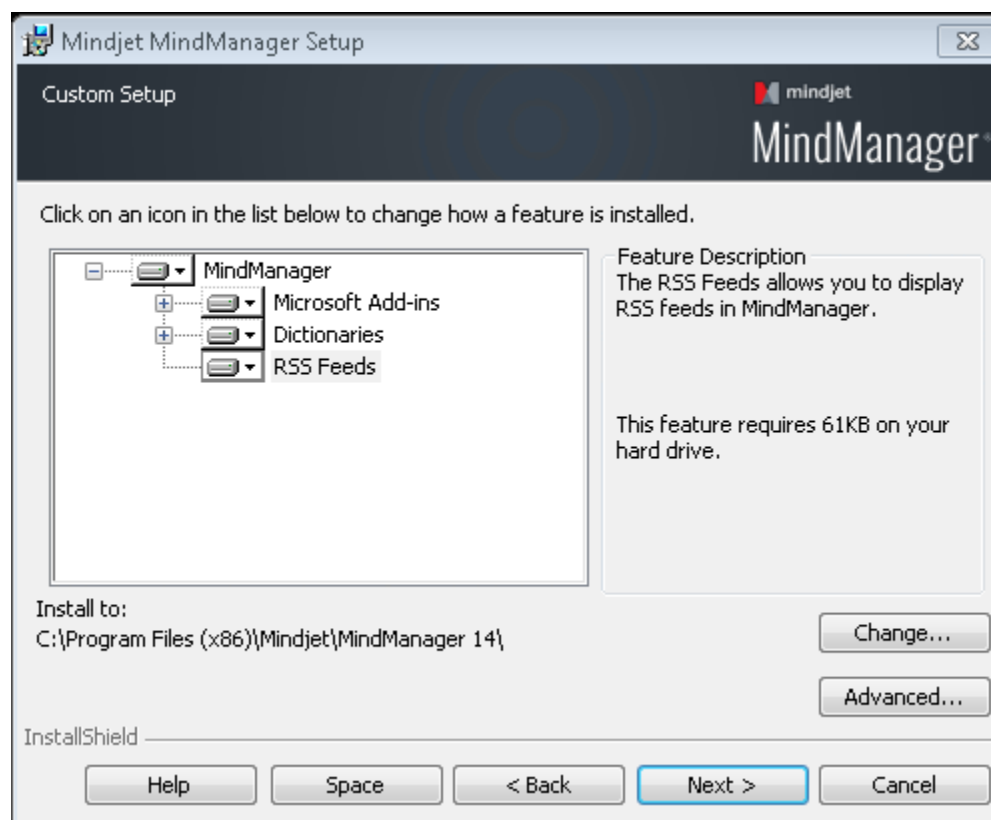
Mindjet MindManager Setup

Custom Setup

mindjet
MindManager

Click on an icon in the list below to change how a feature is installed.

MindManager
Microsoft Add-ins
Dictionaries
RSS Feeds

Feature Description
The RSS Feeds allows you to display RSS feeds in MindManager.

This feature requires 61KB on your hard drive.

Install to:
C:\Program Files (x86)\Mindjet\MindManager 14\

Change...

Advanced...

InstallShield

Help
Space
< Back
Next >
Cancel